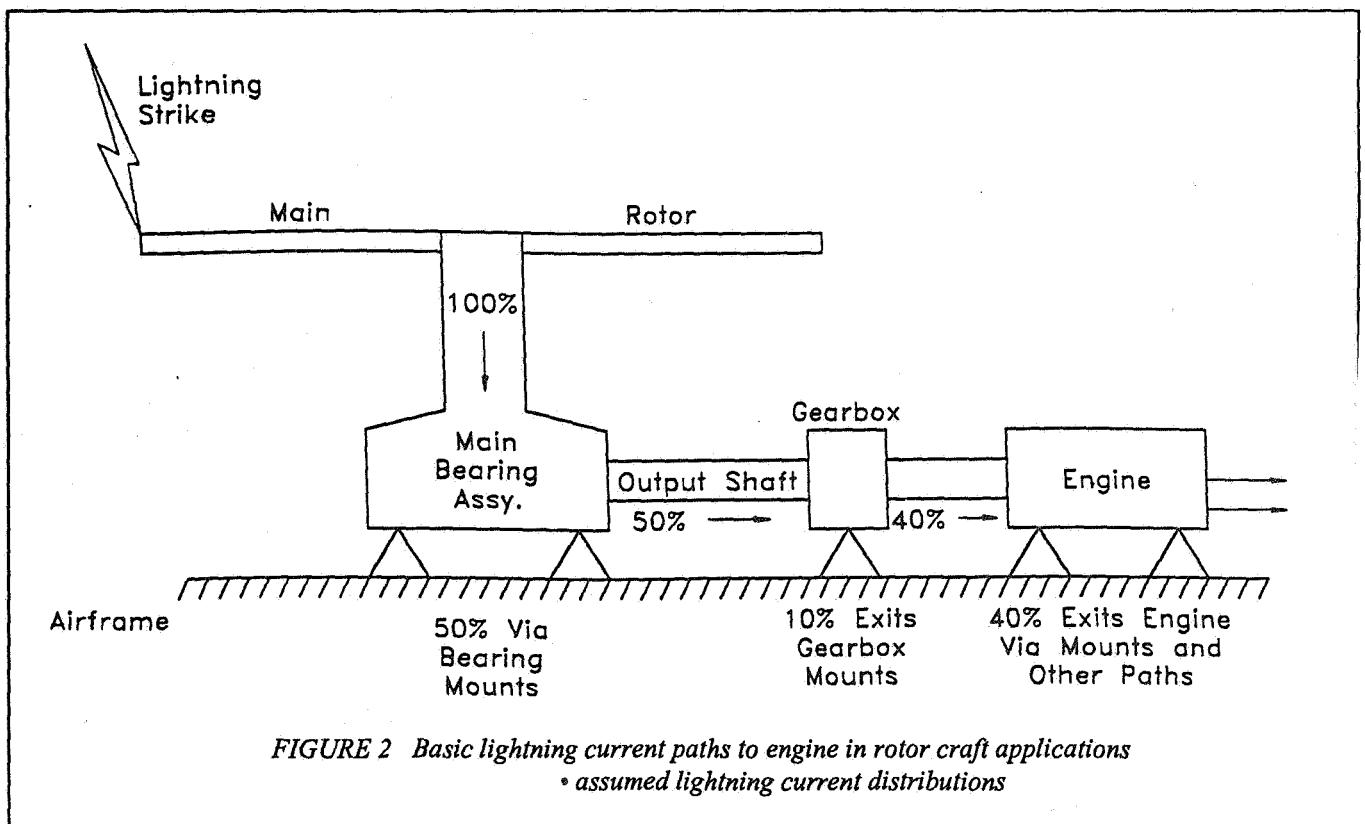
Lightning Strike

Main

Rotor

100%

Main Bearing Assy.

Gearbox

Output Shaft

50%

40%

Engine

Airframe

50% Via Bearing Mounts

10% Exits Gearbox Mounts

40% Exits Engine Via Mounts and Other Paths

FIGURE 2 Basic lightning current paths to engine in rotor craft applications
• assumed lightning current distributions